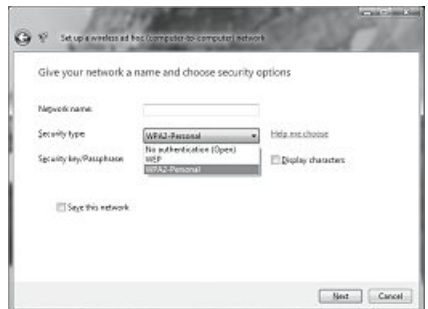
Set up a wireless ad hoc (computer-to-computer) network

Give your network a name and choose security options

Network name:

Security type: WPA2-Personal

Help me choose

No authentication (Open)

WEP

WPA2-Personal

Security key/Passphrase

Display characters

Save this network

Next

Cancel